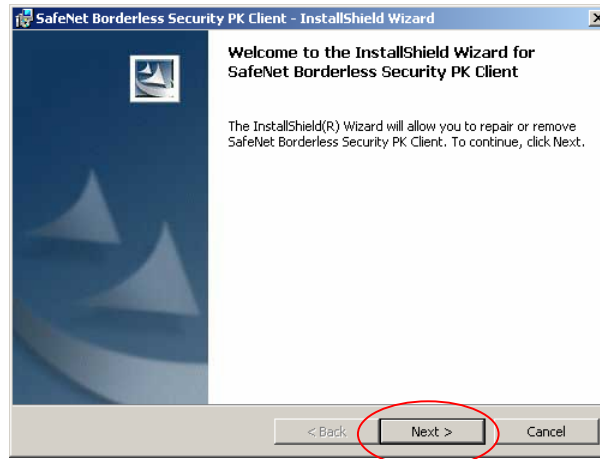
SafeNet Borderless Security PK Client - InstallShield Wizard

Welcome to the InstallShield Wizard for SafeNet Borderless Security PK Client

The InstallShield(R) Wizard will allow you to repair or remove SafeNet Borderless Security PK Client. To continue, click Next.

< Back

Next >

Cancel